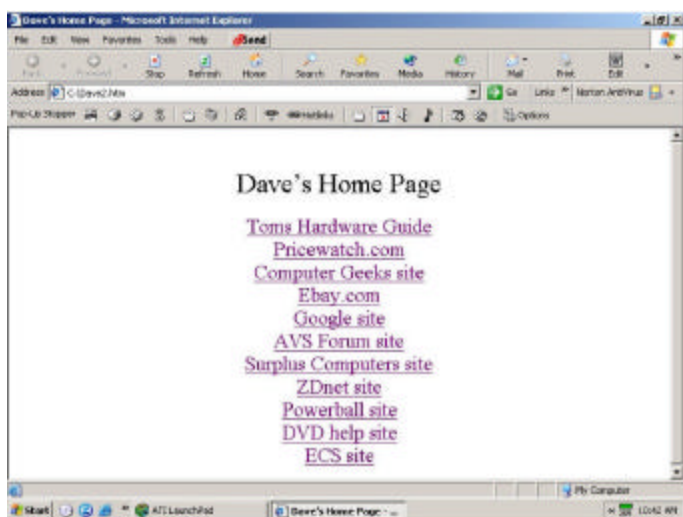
Dave's Home Page - Microsoft Internet Explorer

File Edit View Favorites Tools Help Send

Back Forward Stop Refresh Home Search Favorites Media History Mail Print Edit

Address C:\Dave2.htm Go Links Norton AntiVirus

Pop-Up Stopper Options

Dave's Home Page

Toms Hardware Guide
Pricewatch.com
Computer Geeks site
Ebay.com
Google site
AVS Forum site
Surplus Computers site
ZDnet site
Powerball site
DVD help site
ECS site

My Computer

Start ATI LaunchPad Dave's Home Page - ... 10:42 AM